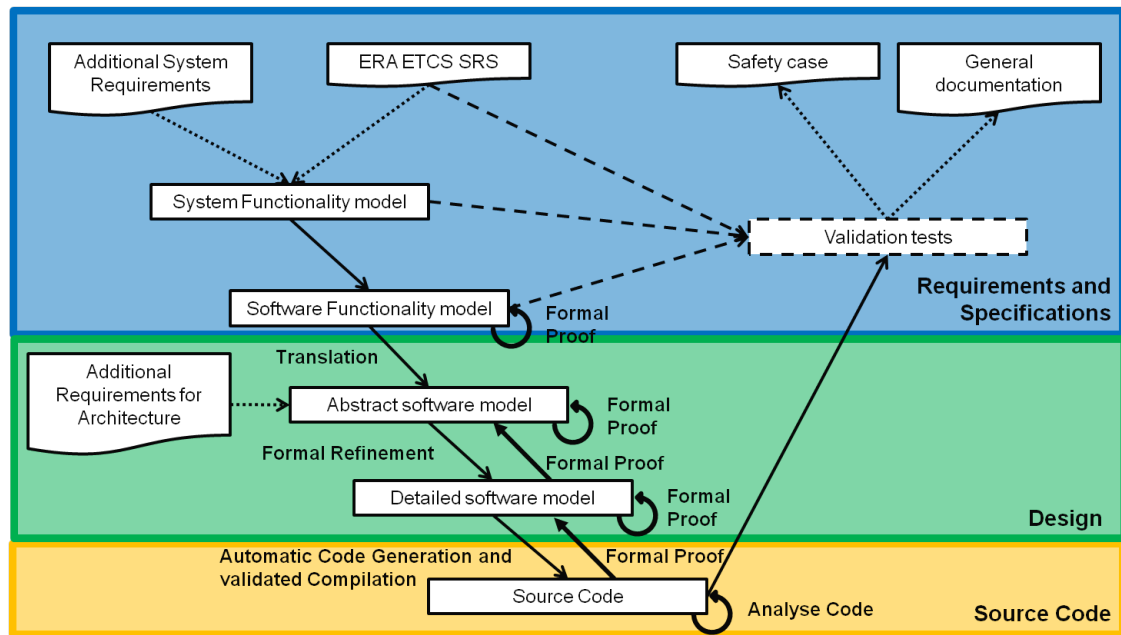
Additional System Requirements

ERA ETCS SRS

Safety case

General documentation

System Functionality model

Validation tests

Software Functionality model

Formal Proof

Requirements and Specifications

Translation

Additional Requirements for Architecture

Abstract software model

Formal Proof

Formal Refinement

Formal Proof

Detailed software model

Formal Proof

Design

Automatic Code Generation and validated Compilation

Formal Proof

Source Code

Analyse Code

Source Code